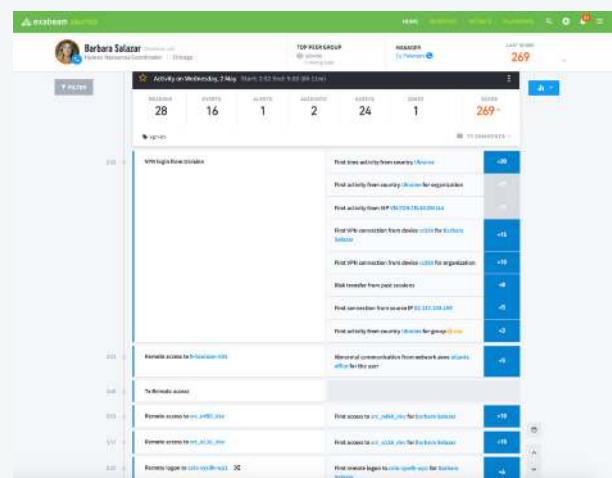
exabeam

Barbara Salazar
Human Resources Coordinator · Chicago

TOP PEER GROUP

MANAGER

LAST SCORE
269

FILTER

Activity on Wednesday, 2 May

| SESSIONS | EVENTS | ALERTS | ACCOUNTS | ASSETS | ZONES | SCORE |
|---|---|---|---|---|---|---|
| 28 | 16 | 1 | 2 | 24 | 1 | 269 |

VPN login from Ukraine

First time activity from country Ukraine | +20

First activity from country Ukraine for organization

First activity from ISP

First VPN connection from device for Barbara Salazar | +15

First VPN connection from device for organization | +10

Risk transfer from past sessions

First connection from source IP

First activity from country Ukraine for group

Remote access to

Abnormal communication from network zone atlanta office for the user | +5

To Remote access

Remote access to | First access to for Barbara Salazar | +10

Remote access to | First access to for Barbara Salazar | +15

Remote logon to | First remote logon to for Barbara Salazar